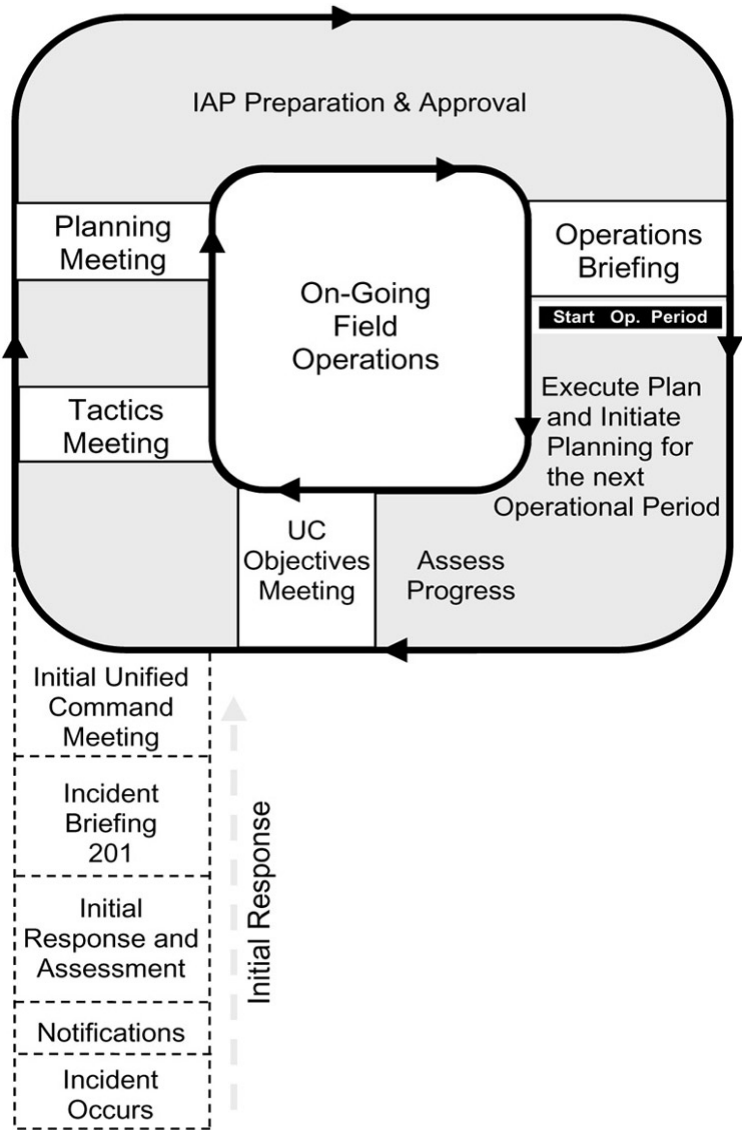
IAP Preparation & Approval

Planning Meeting

On-Going Field Operations

Operations Briefing

Start Op. Period

Execute Plan and Initiate Planning for the next Operational Period

Tactics Meeting

UC Objectives Meeting

Assess Progress

Initial Unified Command Meeting

Incident Briefing 201

Initial Response and Assessment

Notifications

Incident Occurs

Initial Response